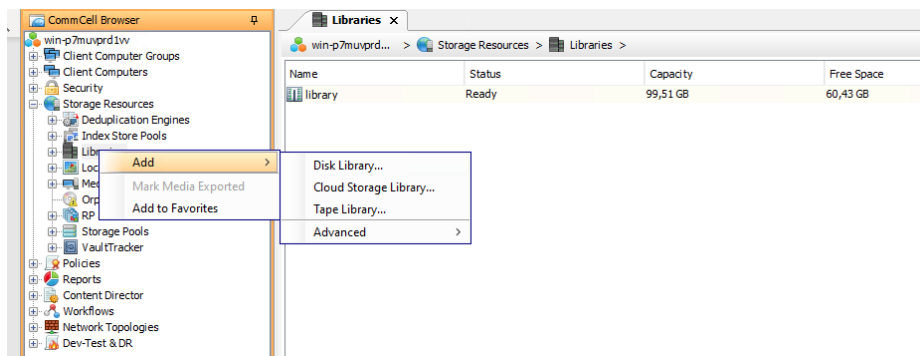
CommCell Browser
win-p7muvprd1vv
Client Computer Groups
Client Computers
Security
Storage Resources
Deduplication Engines
Index Store Pools
Libra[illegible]
Loc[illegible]
Med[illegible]
Orp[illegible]
RP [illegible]
Storage Pools
VaultTracker
Policies
Reports
Content Director
Workflows
Network Topologies
Dev-Test & DR

Add >
Mark Media Exported
Add to Favorites

Disk Library...
Cloud Storage Library...
Tape Library...
Advanced >

Libraries ×
win-p7muvprd... > Storage Resources > Libraries >

| Name | Status | Capacity | Free Space |
|---|---|---|---|
| library | Ready | 99,51 GB | 60,43 GB |